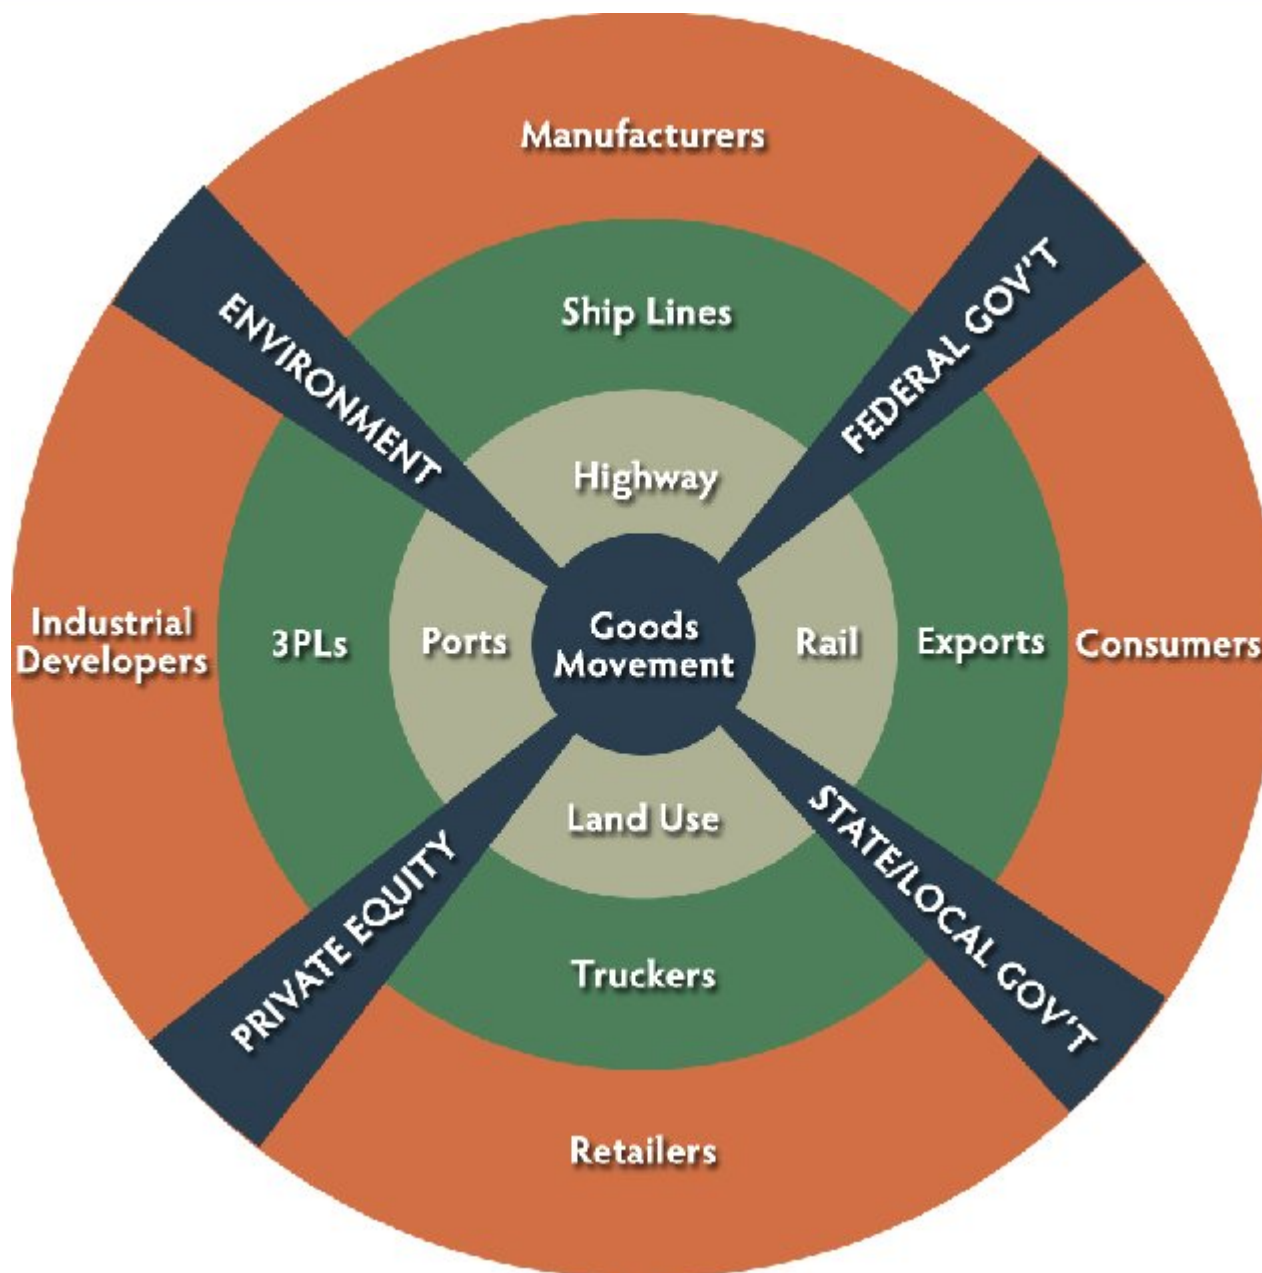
Manufacturers

ENVIRONMENT

FEDERAL GOV'T

Ship Lines

Highway

Industrial Developers

3PLs

Ports

Goods Movement

Rail

Exports

Consumers

Land Use

PRIVATE EQUITY

STATE/LOCAL GOV'T

Truckers

Retailers